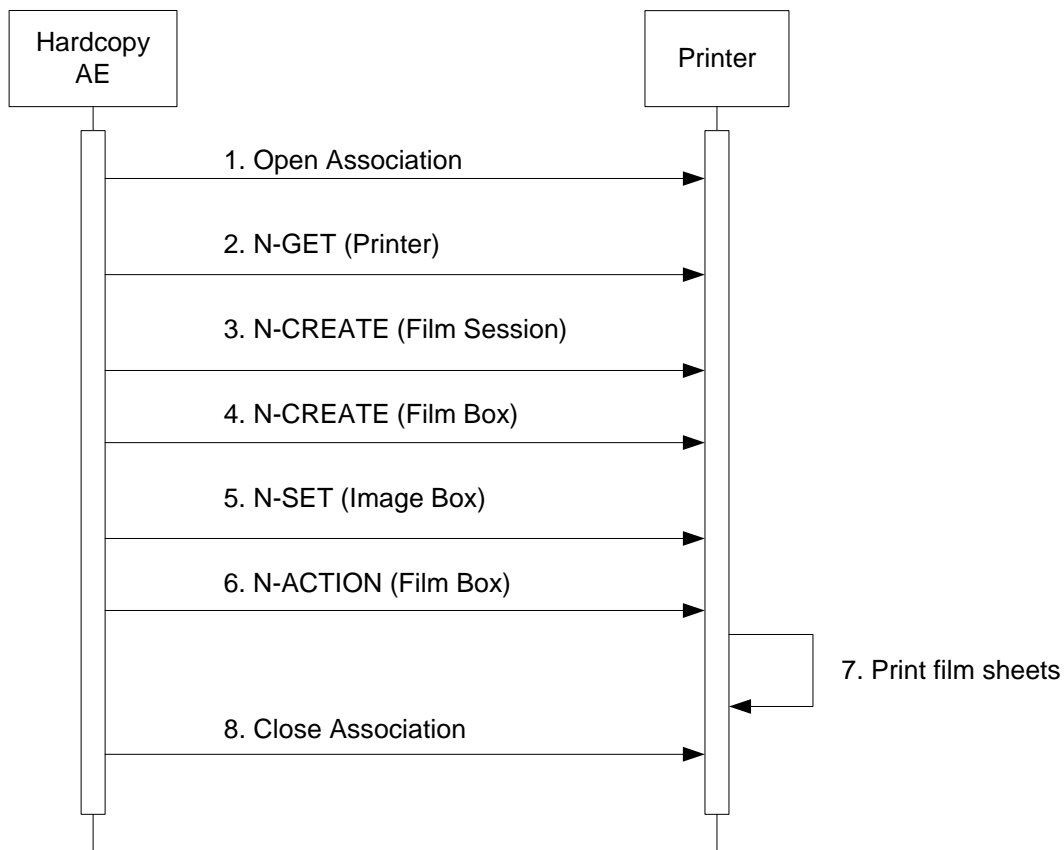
Hardcopy AE

Printer

1. Open Association

2. N-GET (Printer)

3. N-CREATE (Film Session)

4. N-CREATE (Film Box)

5. N-SET (Image Box)

6. N-ACTION (Film Box)

7. Print film sheets

8. Close Association